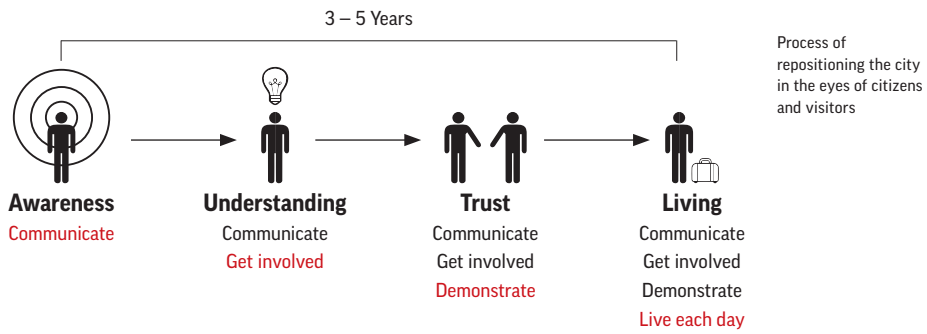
3 – 5 Years

Process of repositioning the city in the eyes of citizens and visitors

Awareness
Communicate

Understanding
Communicate
Get involved

Trust
Communicate
Get involved
Demonstrate

Living
Communicate
Get involved
Demonstrate
Live each day